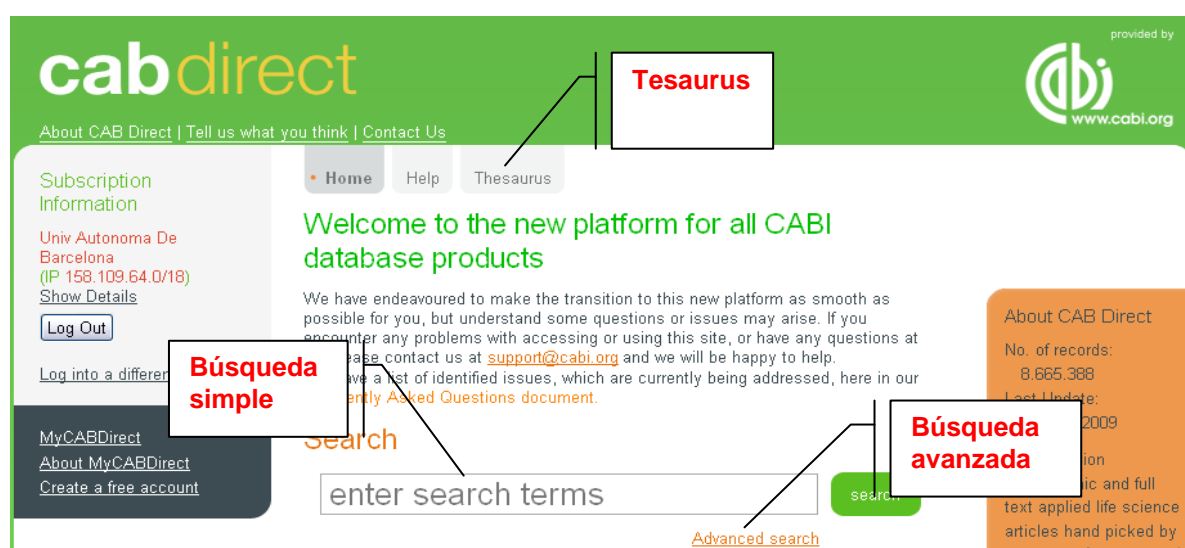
cabdirect

provided by
www.cabi.org

About CAB Direct | Tell us what you think | Contact Us

Tesaurus

Subscription Information

Univ Autonoma De Barcelona
(IP 158.109.64.0/18)
Show Details

Log Out

Log into a differen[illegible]

MyCABDirect
About MyCABDirect
Create a free account

• Home   Help   Thesaurus

Welcome to the new platform for all CABI database products

We have endeavoured to make the transition to this new platform as smooth as possible for you, but understand some questions or issues may arise. If you encou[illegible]ter any problems with accessing or using this site, or have any questions at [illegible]ease contact us at support@cabi.org and we will be happy to help. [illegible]ave a list of identified issues, which are currently being addressed, here in our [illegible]ently Asked Questions document.

Búsqueda simple

Search

enter search terms

sear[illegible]

Búsqueda avanzada

Advanced search

About CAB Direct
No. of records:
8.665.388
Last Update:
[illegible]2009
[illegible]ion
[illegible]ic and full text applied life science articles hand picked by